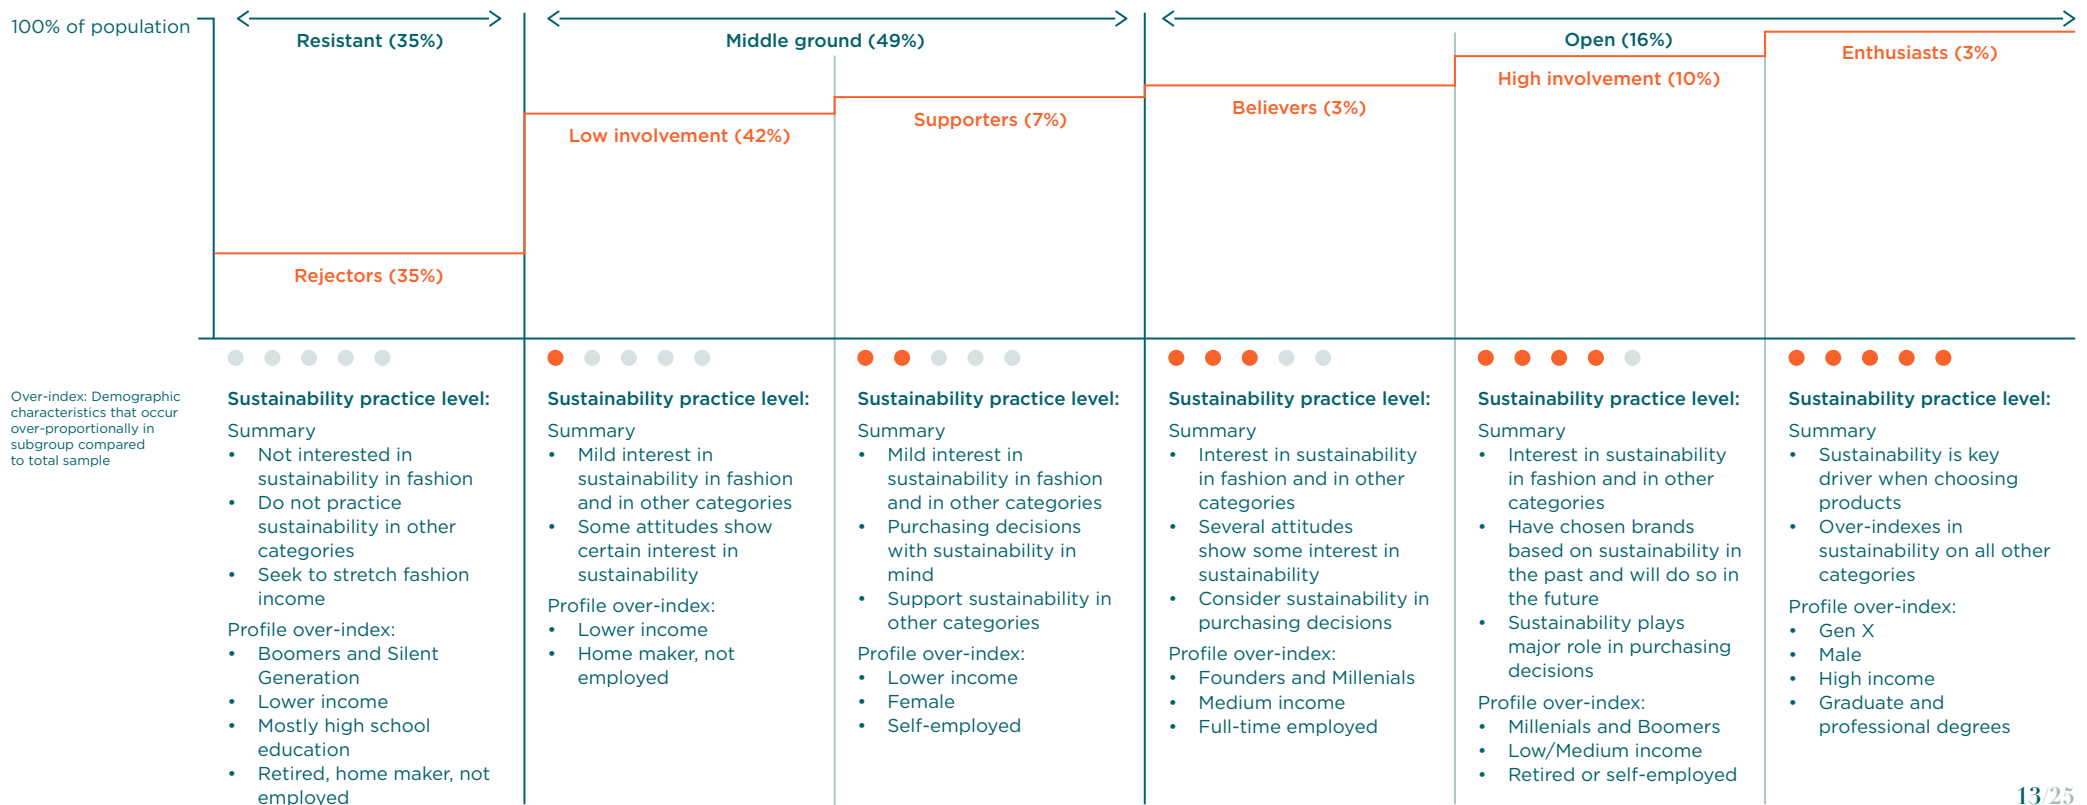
100% of population

Resistant (35%)

Middle ground (49%)

Open (16%)

Enthusiasts (3%)

High involvement (10%)

Believers (3%)

Supporters (7%)

Low involvement (42%)

Rejectors (35%)

Over-index: Demographic characteristics that occur over-proportionally in subgroup compared to total sample

Sustainability practice level:
Summary
• Not interested in sustainability in fashion
• Do not practice sustainability in other categories
• Seek to stretch fashion income
Profile over-index:
• Boomers and Silent Generation
• Lower income
• Mostly high school education
• Retired, home maker, not employed

Sustainability practice level:
Summary
• Mild interest in sustainability in fashion and in other categories
• Some attitudes show certain interest in sustainability
Profile over-index:
• Lower income
• Home maker, not employed

Sustainability practice level:
Summary
• Mild interest in sustainability in fashion and in other categories
• Purchasing decisions with sustainability in mind
• Support sustainability in other categories
Profile over-index:
• Lower income
• Female
• Self-employed

Sustainability practice level:
Summary
• Interest in sustainability in fashion and in other categories
• Several attitudes show some interest in sustainability
• Consider sustainability in purchasing decisions
Profile over-index:
• Founders and Millenials
• Medium income
• Full-time employed

Sustainability practice level:
Summary
• Interest in sustainability in fashion and in other categories
• Have chosen brands based on sustainability in the past and will do so in the future
• Sustainability plays major role in purchasing decisions
Profile over-index:
• Millenials and Boomers
• Low/Medium income
• Retired or self-employed

Sustainability practice level:
Summary
• Sustainability is key driver when choosing products
• Over-indexes in sustainability on all other categories
Profile over-index:
• Gen X
• Male
• High income
• Graduate and professional degrees

13/25